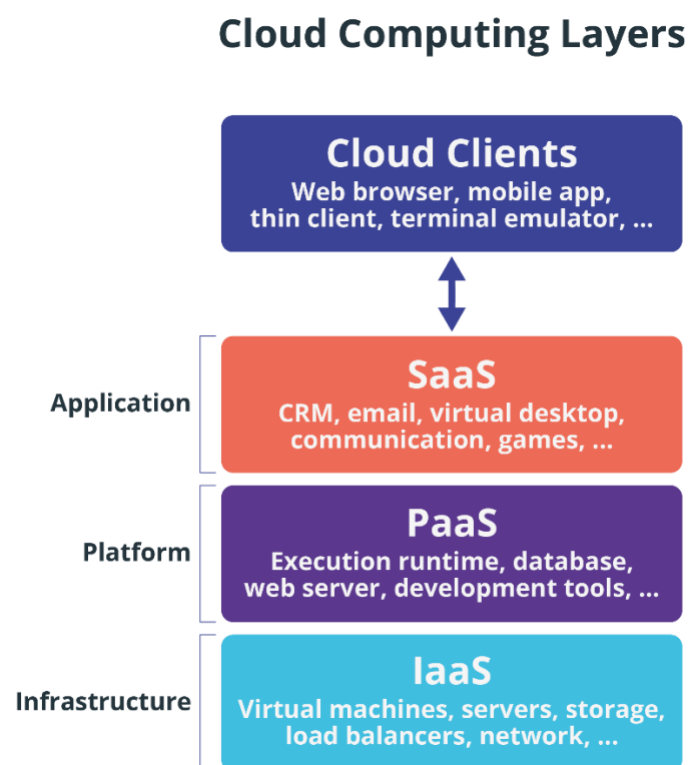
Cloud Computing Layers

Cloud Clients
Web browser, mobile app, thin client, terminal emulator, ...

Application

SaaS
CRM, email, virtual desktop, communication, games, ...

Platform

PaaS
Execution runtime, database, web server, development tools, ...

Infrastructure

IaaS
Virtual machines, servers, storage, load balancers, network, ...